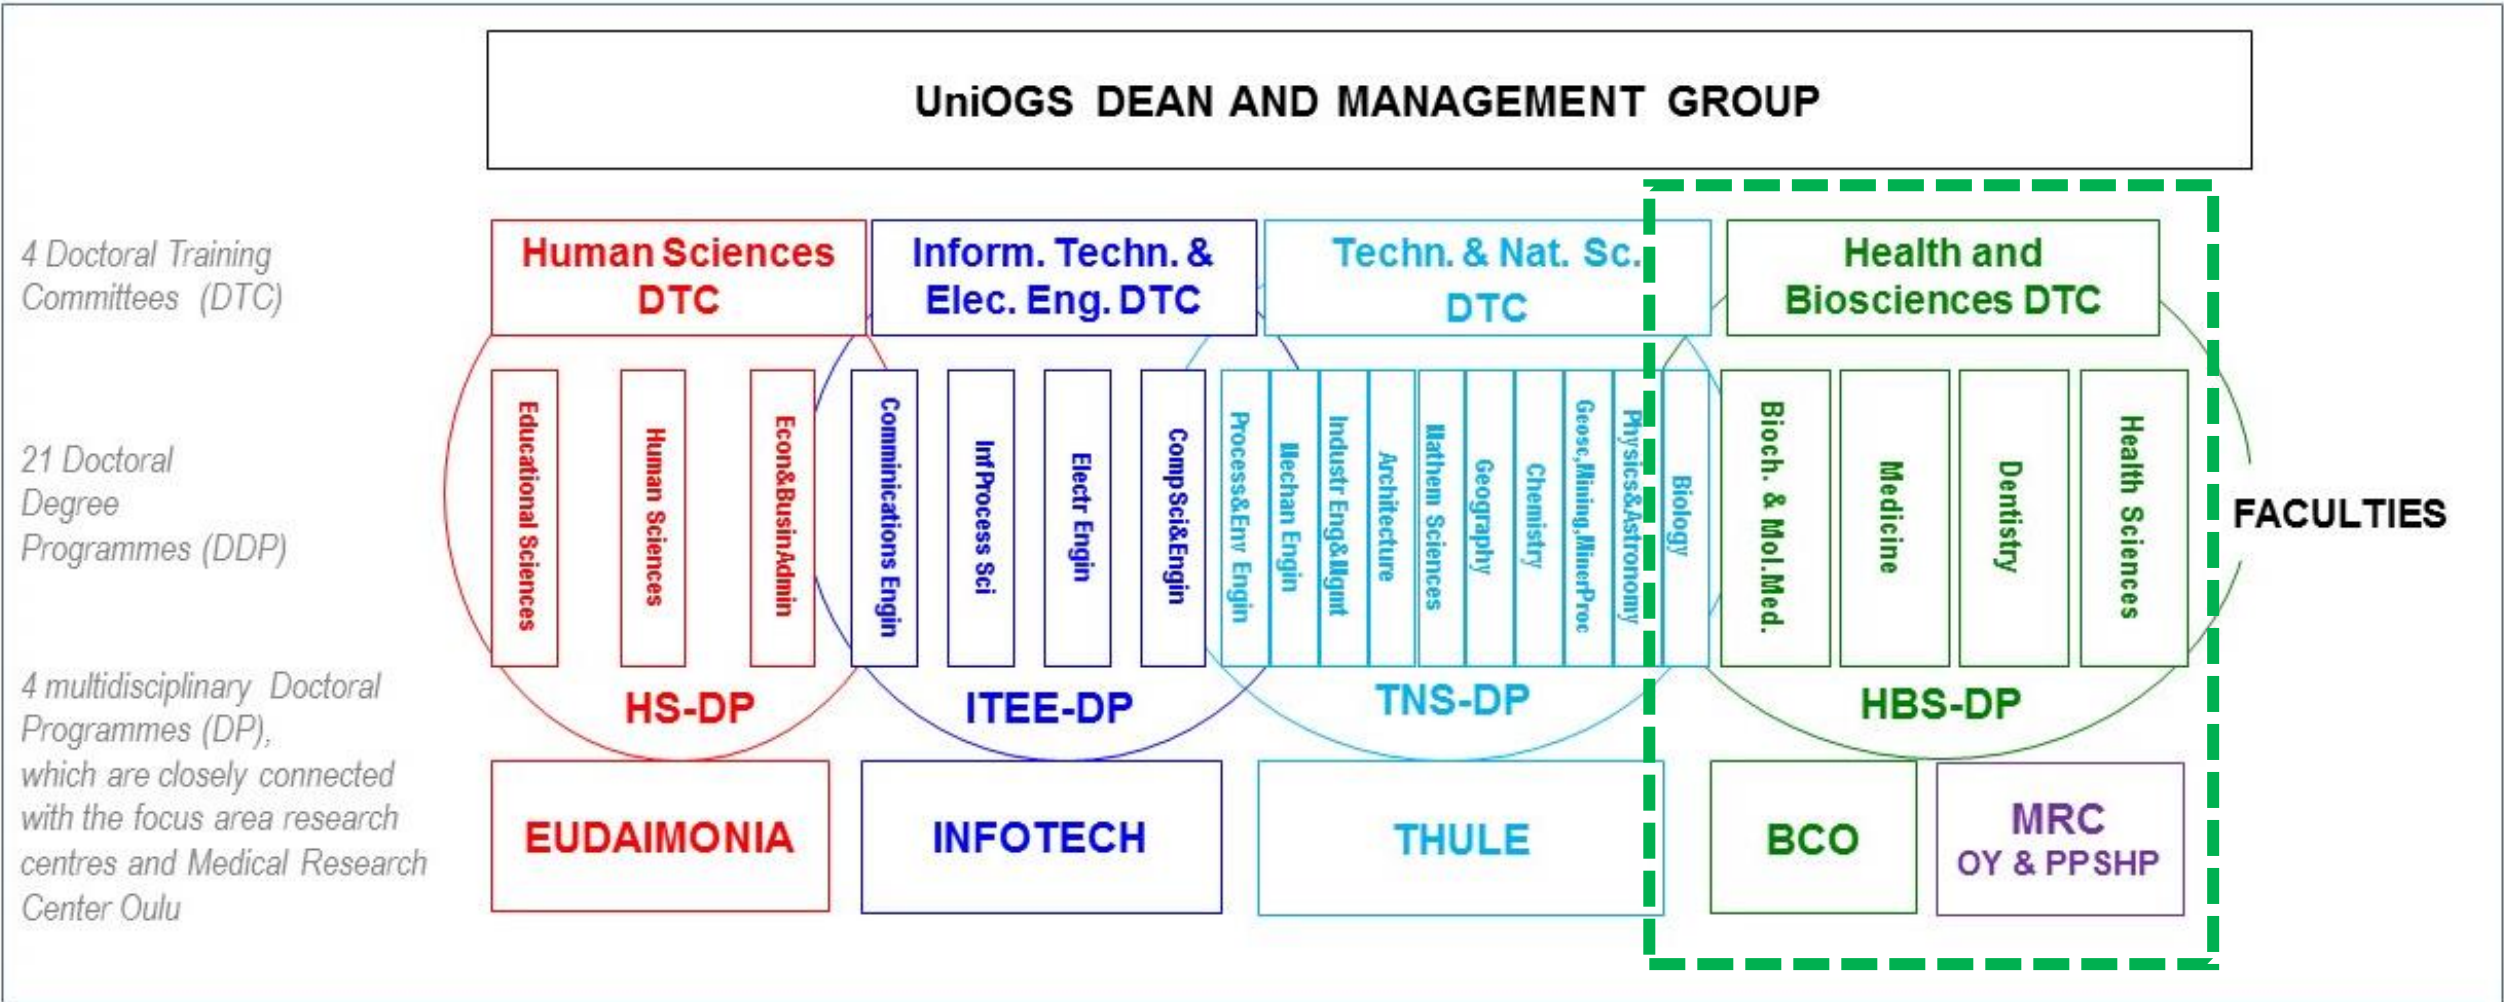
UniOGS DEAN AND MANAGEMENT GROUP

4 Doctoral Training Committees (DTC)

21 Doctoral Degree Programmes (DDP)

4 multidisciplinary Doctoral Programmes (DP), which are closely connected with the focus area research centres and Medical Research Center Oulu

Human Sciences DTC

Inform. Techn. & Elec. Eng. DTC

Techn. & Nat. Sc. DTC

Health and Biosciences DTC

Educational Sciences

Human Sciences

Econ&BusinAdmin

Communications Engin

InfProcess Sci

Electr Engin

CompSci&Engin

Process&Env Engin

Mechan Engin

Industr Eng&Mgmt

Architecture

Mathem Sciences

Geography

Chemistry

Geosc,Mining,MinerProc

Physics&Astronomy

Biology

Bioch. & Mol.Med.

Medicine

Dentistry

Health Sciences

FACULTIES

HS-DP

ITEE-DP

TNS-DP

HBS-DP

EUDAIMONIA

INFOTECH

THULE

BCO

MRC
OY & PPSHP